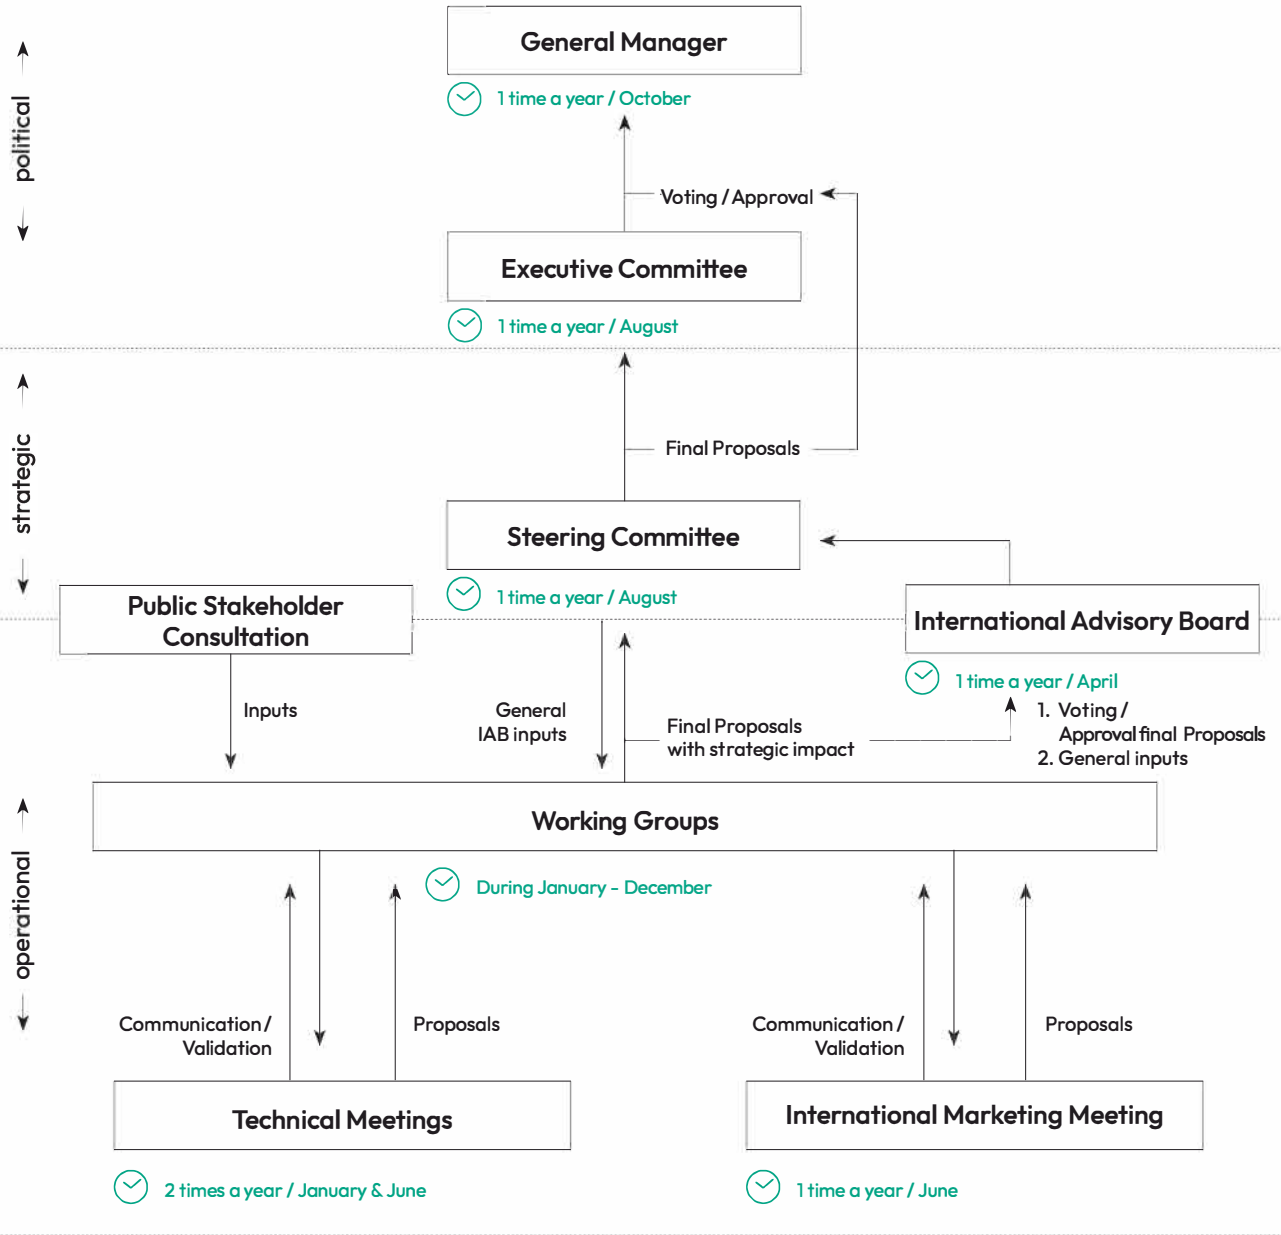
political

General Manager

1 time a year / October

Voting / Approval

Executive Committee

1 time a year / August

strategic

Final Proposals

Steering Committee

1 time a year / August

Public Stakeholder Consultation

International Advisory Board

1 time a year / April

Inputs

General IAB inputs

Final Proposals with strategic impact

1. Voting / Approval final Proposals
2. General inputs

operational

Working Groups

During January – December

Communication / Validation

Proposals

Communication / Validation

Proposals

Technical Meetings

International Marketing Meeting

2 times a year / January & June

1 time a year / June